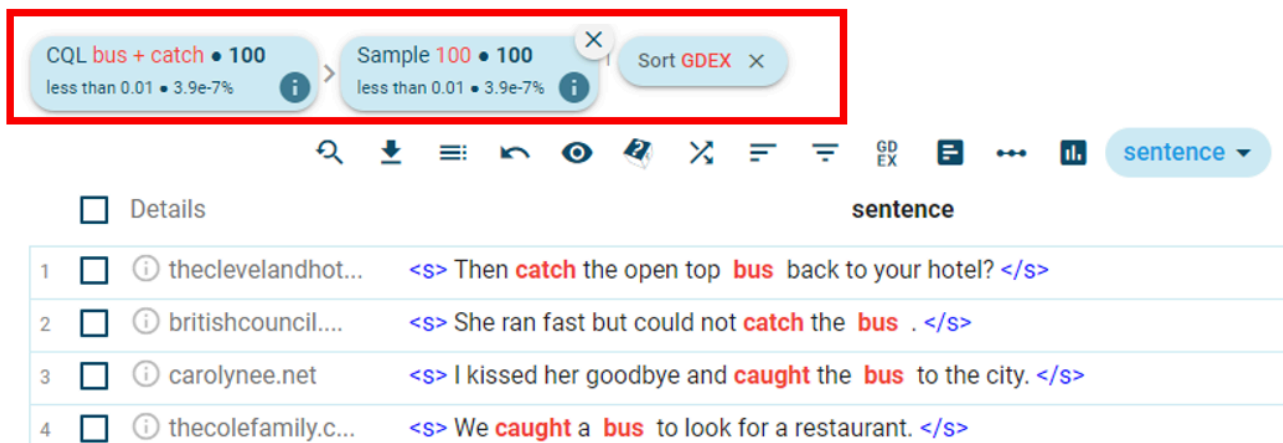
CQL bus + catch • 100
less than 0.01 • 3.9e-7%

Sample 100 • 100
less than 0.01 • 3.9e-7%

Sort GDEX

GD EX

sentence

Details

sentence

| | | Details | sentence |
|---|---|---|---|
| 1 | | theclevelandhot... | <s> Then catch the open top bus back to your hotel? </s> |
| 2 | | britishcouncil.... | <s> She ran fast but could not catch the bus . </s> |
| 3 | | carolynee.net | <s> I kissed her goodbye and caught the bus to the city. </s> |
| 4 | | thecolefamily.c... | <s> We caught a bus to look for a restaurant. </s> |